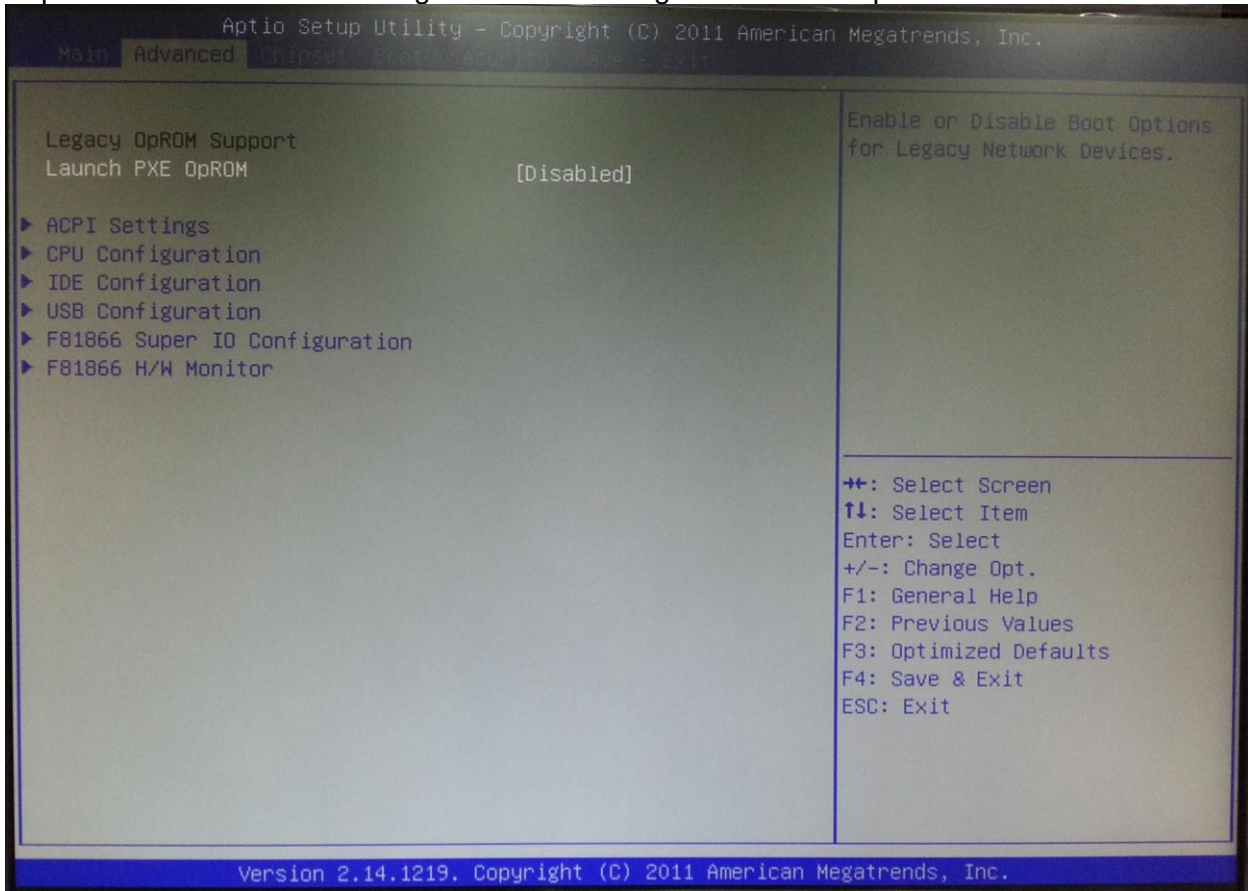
Aptio Setup Utility - Copyright (C) 2011 American Megatrends, Inc.
Main Advanced Chipset Boot Security Save & Exit

Legacy OpROM Support
Launch PXE OpROM [Disabled]

▶ ACPI Settings
▶ CPU Configuration
▶ IDE Configuration
▶ USB Configuration
▶ F81866 Super IO Configuration
▶ F81866 H/W Monitor

Enable or Disable Boot Options for Legacy Network Devices.

→←: Select Screen
↑↓: Select Item
Enter: Select
+/-: Change Opt.
F1: General Help
F2: Previous Values
F3: Optimized Defaults
F4: Save & Exit
ESC: Exit

Version 2.14.1219. Copyright (C) 2011 American Megatrends, Inc.